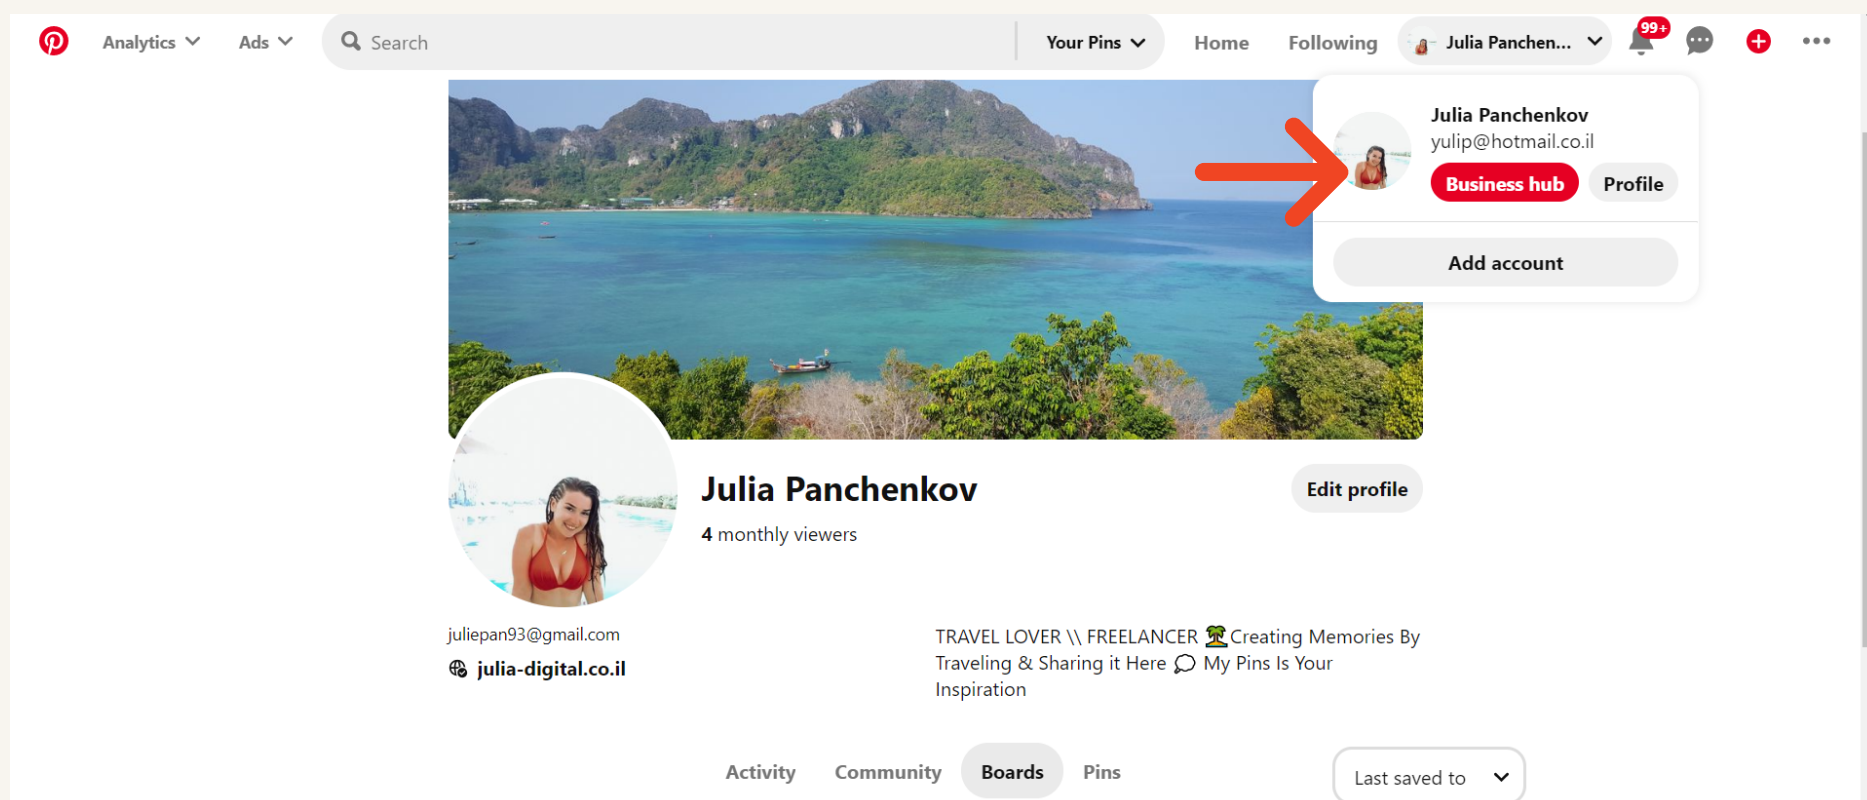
Analytics Ads Search Your Pins Home Following Julia Panchen... 99+

Julia Panchenkov
yulip@hotmail.co.il
Business hub Profile

Add account

Julia Panchenkov
4 monthly viewers

Edit profile

juliepan93@gmail.com
julia-digital.co.il

TRAVEL LOVER \\ FREELANCER 🏝Creating Memories By Traveling & Sharing it Here 💬 My Pins Is Your Inspiration

Activity Community Boards Pins

Last saved to